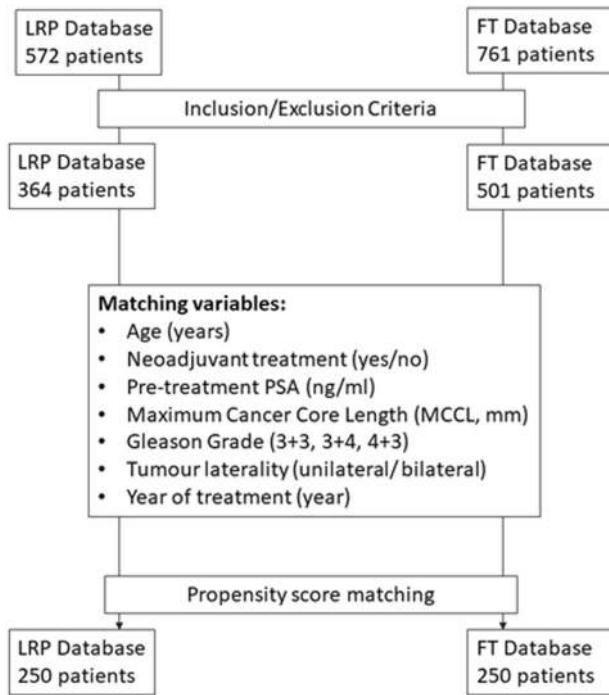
LRP Database
572 patients

FT Database
761 patients

Inclusion/Exclusion Criteria

LRP Database
364 patients

FT Database
501 patients

**Matching variables:**
- Age (years)
- Neoadjuvant treatment (yes/no)
- Pre-treatment PSA (ng/ml)
- Maximum Cancer Core Length (MCCL, mm)
- Gleason Grade (3+3, 3+4, 4+3)
- Tumour laterality (unilateral/ bilateral)
- Year of treatment (year)

Propensity score matching

LRP Database
250 patients

FT Database
250 patients